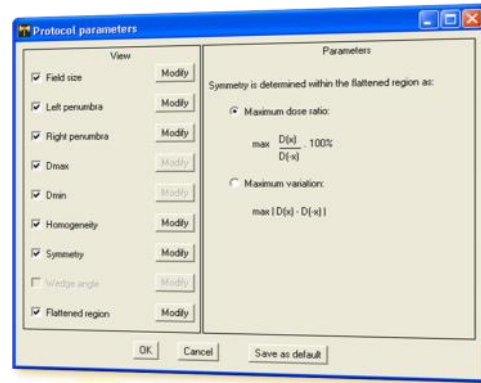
Protocol parameters

View

Field size Modify

Left penumbra Modify

Right penumbra Modify

Dmax Modify

Dmin Modify

Homogeneity Modify

Symmetry Modify

Wedge angle Modify

Flattened region Modify

Parameters

Symmetry is determined within the flattened region as:

Maximum dose ratio:

max $\frac{D(x)}{D(-x)}$ . 100%

Maximum variation:

max | D(x) - D(-x) |

OK Cancel Save as default